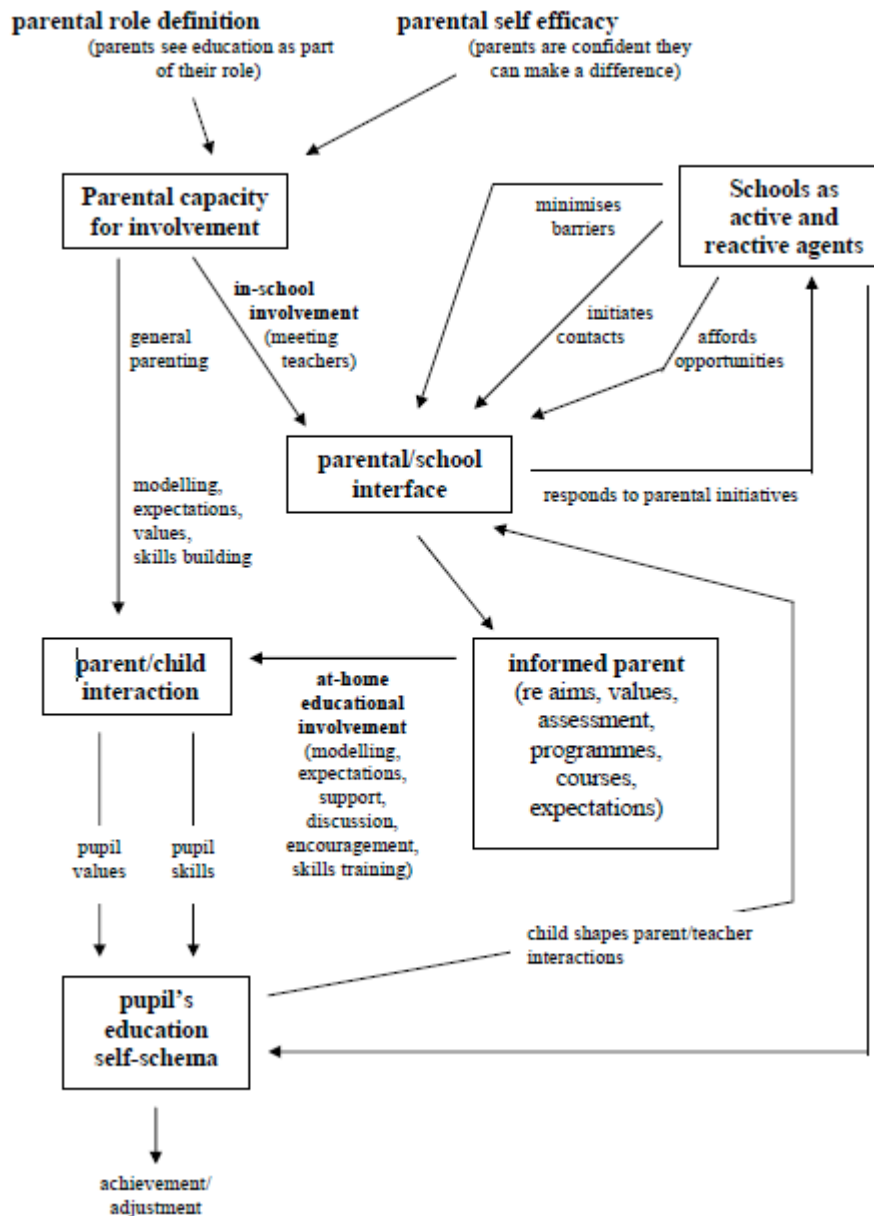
parental role definition
(parents see education as part of their role)

parental self efficacy
(parents are confident they can make a difference)

Parental capacity for involvement

Schools as active and reactive agents

minimises barriers

in-school involvement (meeting teachers)

initiates contacts

affords opportunities

general parenting

parental/school interface

responds to parental initiatives

modelling, expectations, values, skills building

parent/child interaction

at-home educational involvement (modelling, expectations, support, discussion, encouragement, skills training)

informed parent (re aims, values, assessment, programmes, courses, expectations)

pupil values

pupil skills

child shapes parent/teacher interactions

pupil's education self-schema

achievement/ adjustment